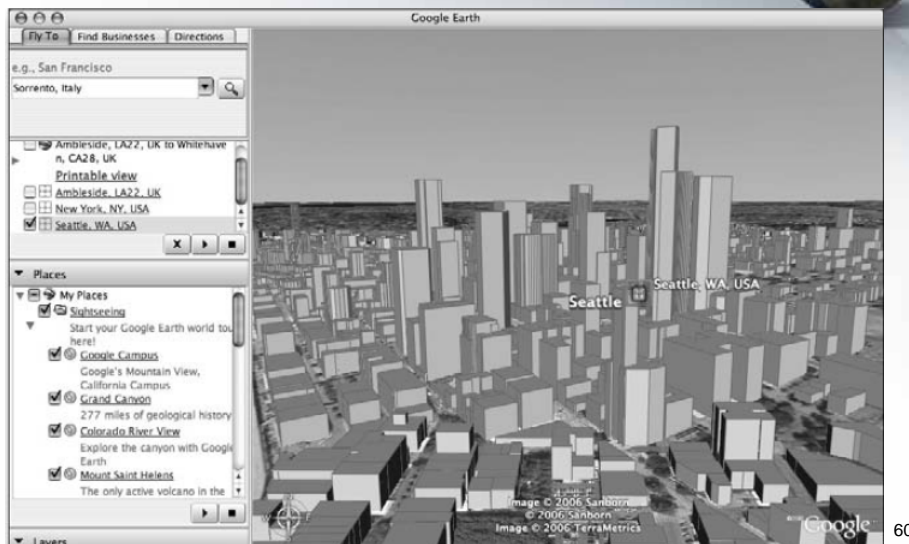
Google Earth

Fly To | Find Businesses | Directions

e.g., San Francisco

Sorrento, Italy

Ambleside, LA22, UK to Whitehaven, CA28, UK

Printable view

Ambleside, LA22, UK

New York, NY, USA

Seattle, WA, USA

Places

My Places

Sightseeing

Start your Google Earth world tou here!

Google Campus

Google's Mountain View, California Campus

Grand Canyon

277 miles of geological history

Colorado River View

Explore the canyon with Google Earth

Mount Saint Helens

The only active volcano in the

Layers

Seattle

Seattle, WA, USA

Image © 2006 Sanborn
© 2006 Sanborn
Image © 2006 TerraMetrics

Google

60